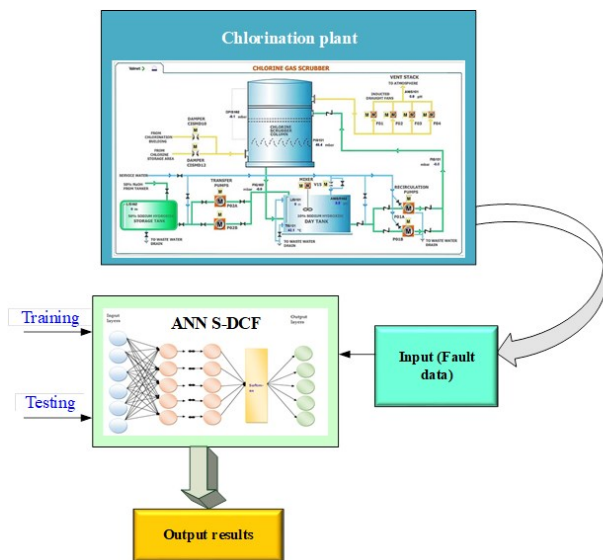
Chlorination plant

CHLORINE GAS SCRUBBER

VENT STACK
TO ATMOSPHERE

DAMPER

FROM CHLORINATION BUILDING

FROM CHLORINE STORAGE AREA

SERVICE WATER

TRANSFER PUMPS

STORAGE TANK

DAY TANK

RECIRCULATION PUMPS

TO WASTE WATER DRAIN

Training

Testing

ANN S-DCF

Input (Fault data)

Output results